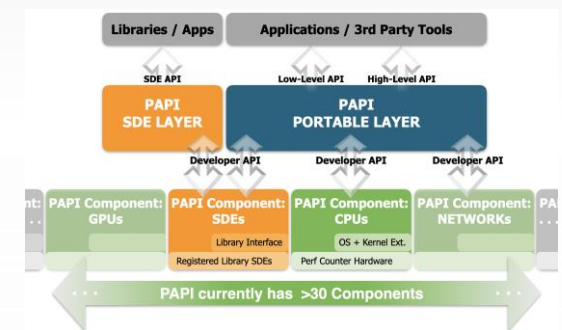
Libraries / Apps

Applications / 3rd Party Tools

SDE API

Low-Level API

High-Level API

PAPI
SDE LAYER

PAPI
PORTABLE LAYER

Developer API

Developer API

Developer API

nt: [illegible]

PAPI Component:
GPUs

PAPI Component:
SDEs

Library Interface

Registered Library SDEs

PAPI Component:
CPUs

OS + Kernel Ext.

Perf Counter Hardware

PAPI Component:
NETWORKs

PA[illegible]

PAPI currently has >30 Components